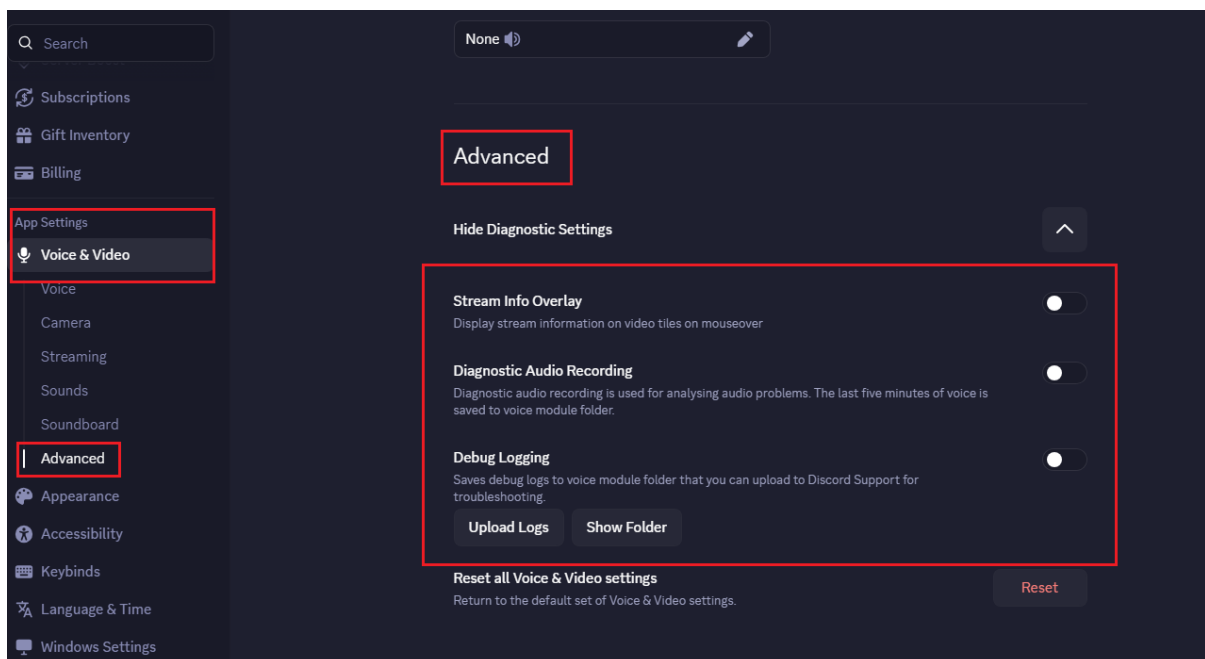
Search

Subscriptions

Gift Inventory

Billing

App Settings

Voice & Video

Voice

Camera

Streaming

Sounds

Soundboard

Advanced

Appearance

Accessibility

Keybinds

Language & Time

Windows Settings

None

Advanced

Hide Diagnostic Settings

Stream Info Overlay
Display stream information on video tiles on mouseover

Diagnostic Audio Recording
Diagnostic audio recording is used for analysing audio problems. The last five minutes of voice is saved to voice module folder.

Debug Logging
Saves debug logs to voice module folder that you can upload to Discord Support for troubleshooting.

Upload Logs

Show Folder

Reset all Voice & Video settings
Return to the default set of Voice & Video settings.

Reset